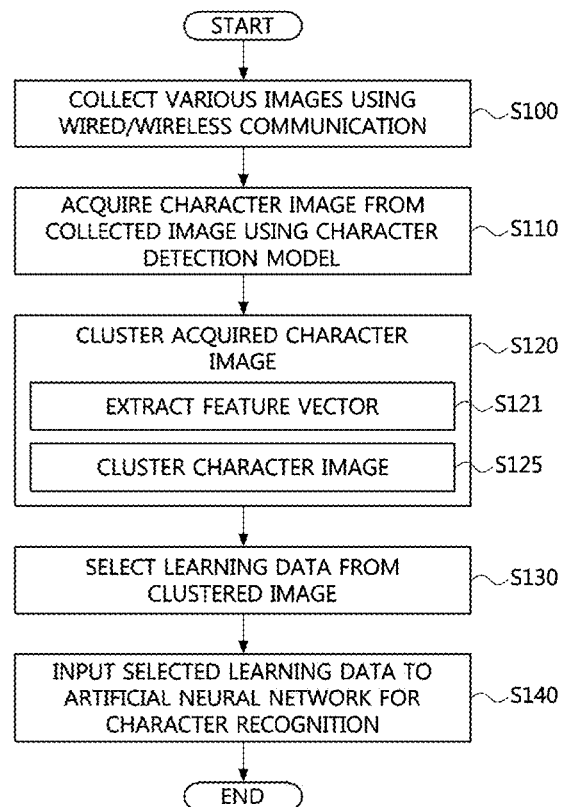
START

COLLECT VARIOUS IMAGES USING WIRED/WIRELESS COMMUNICATION

S100

ACQUIRE CHARACTER IMAGE FROM COLLECTED IMAGE USING CHARACTER DETECTION MODEL

S110

CLUSTER ACQUIRED CHARACTER IMAGE

S120

EXTRACT FEATURE VECTOR

S121

CLUSTER CHARACTER IMAGE

S125

SELECT LEARNING DATA FROM CLUSTERED IMAGE

S130

INPUT SELECTED LEARNING DATA TO ARTIFICIAL NEURAL NETWORK FOR CHARACTER RECOGNITION

S140

END